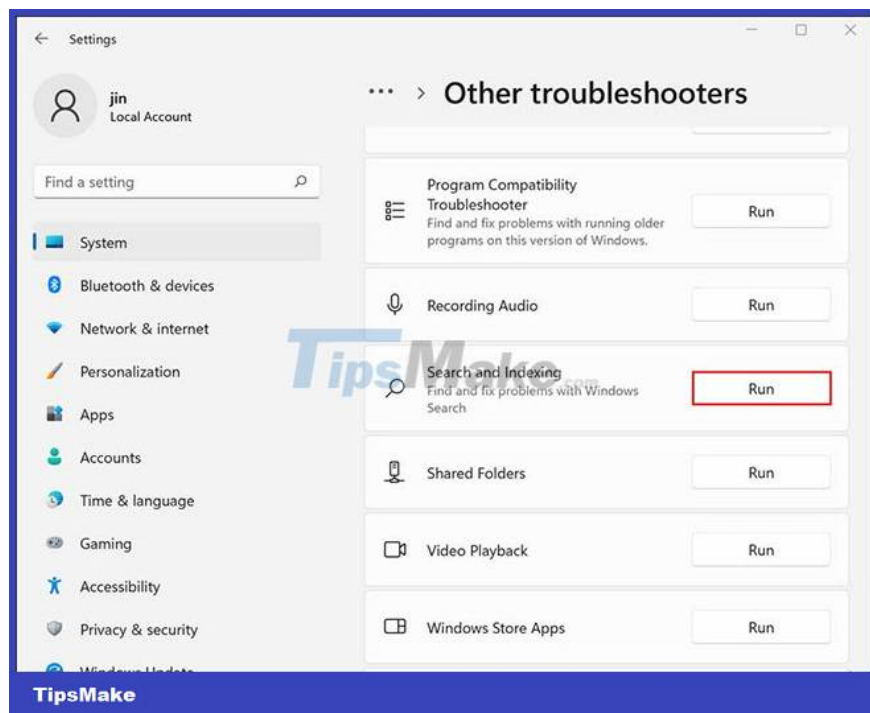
← Settings

jin
Local Account

Find a setting

System

Bluetooth & devices

Network & internet

Personalization

Apps

Accounts

Time & language

Gaming

Accessibility

Privacy & security

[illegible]

··· > Other troubleshooters

Program Compatibility Troubleshooter
Find and fix problems with running older programs on this version of Windows.
Run

Recording Audio
Run

TipsMake

Search and Indexing
Find and fix problems with Windows Search
Run

Shared Folders
Run

Video Playback
Run

Windows Store Apps
Run

TipsMake